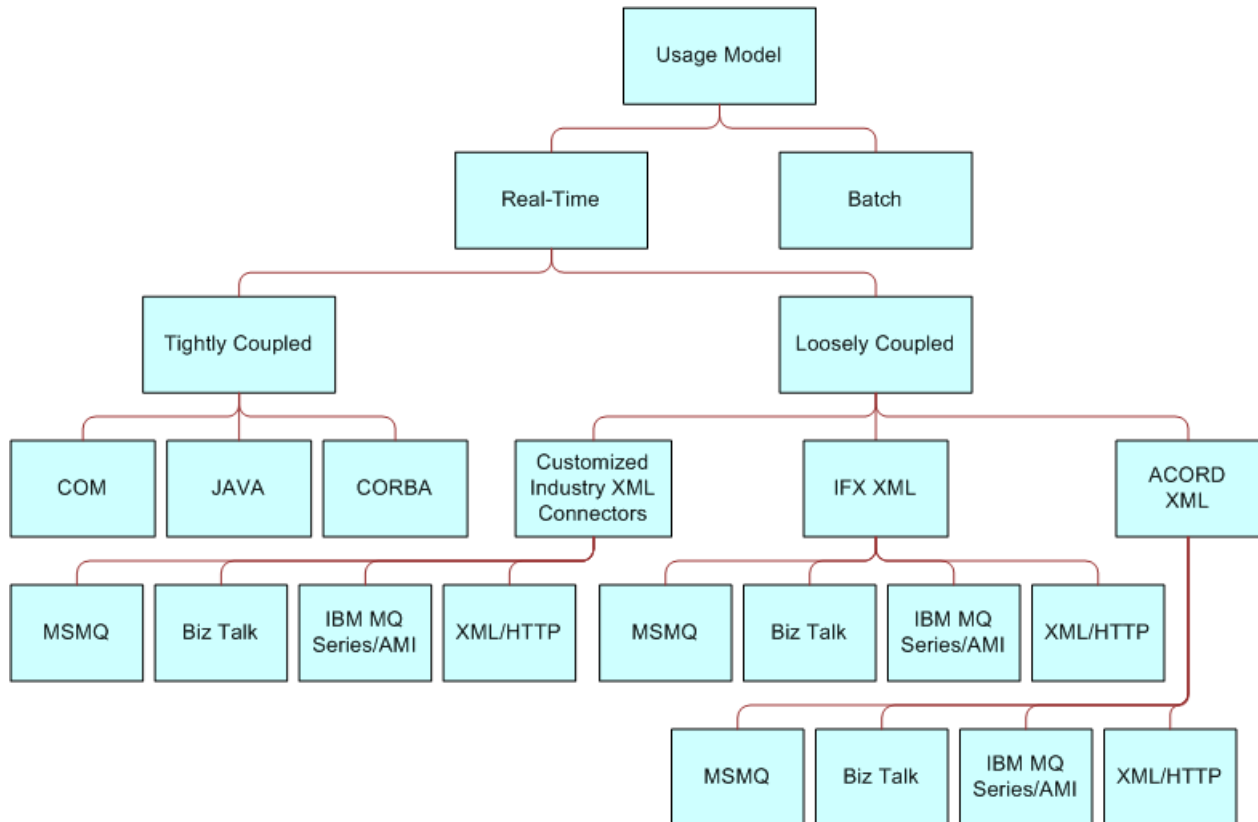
Usage Model

Real-Time

Batch

Tightly Coupled

Loosely Coupled

COM

JAVA

CORBA

Customized Industry XML Connectors

IFX XML

ACORD XML

MSMQ

Biz Talk

IBM MQ Series/AMI

XML/HTTP

MSMQ

Biz Talk

IBM MQ Series/AMI

XML/HTTP

MSMQ

Biz Talk

IBM MQ Series/AMI

XML/HTTP